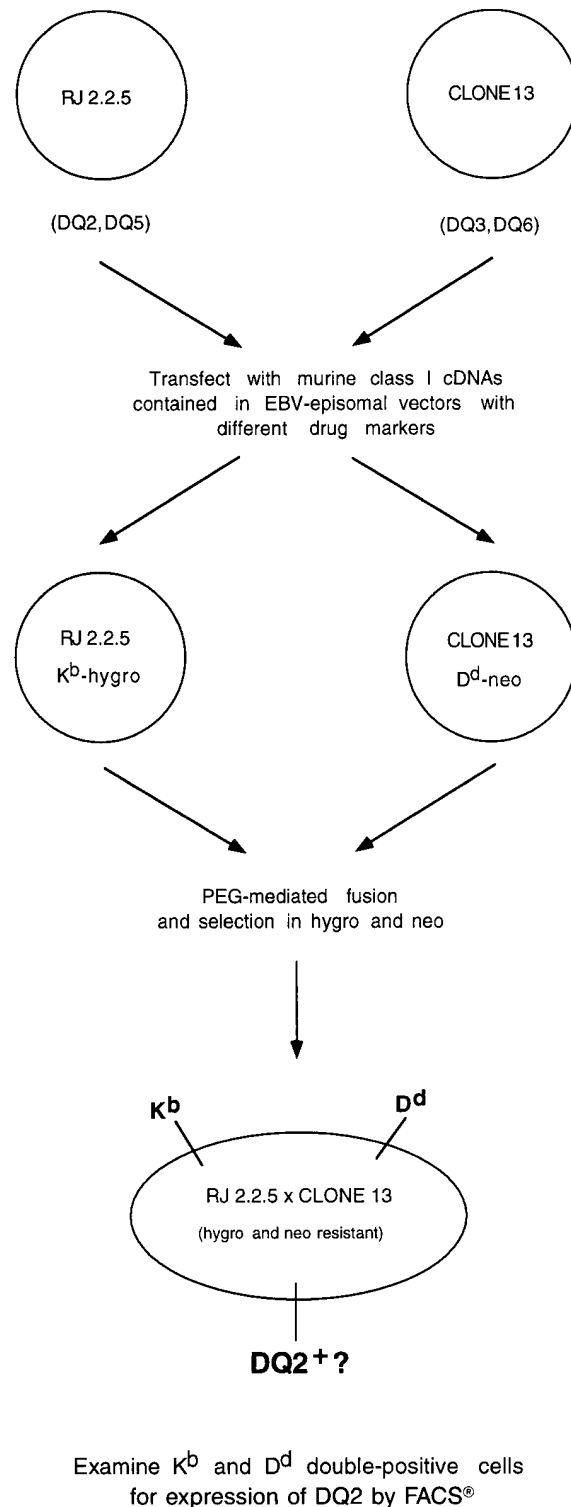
RJ 2.2.5

CLONE 13

(DQ2, DQ5)

(DQ3, DQ6)

Transfect with murine class I cDNAs contained in EBV-episomal vectors with different drug markers

RJ 2.2.5
$K^b$-hygro

CLONE 13
$D^d$-neo

PEG-mediated fusion and selection in hygro and neo

$K^b$

$D^d$

RJ 2.2.5 x CLONE 13
(hygro and neo resistant)

$DQ2^+$?

Examine $K^b$ and $D^d$ double-positive cells for expression of DQ2 by FACS®